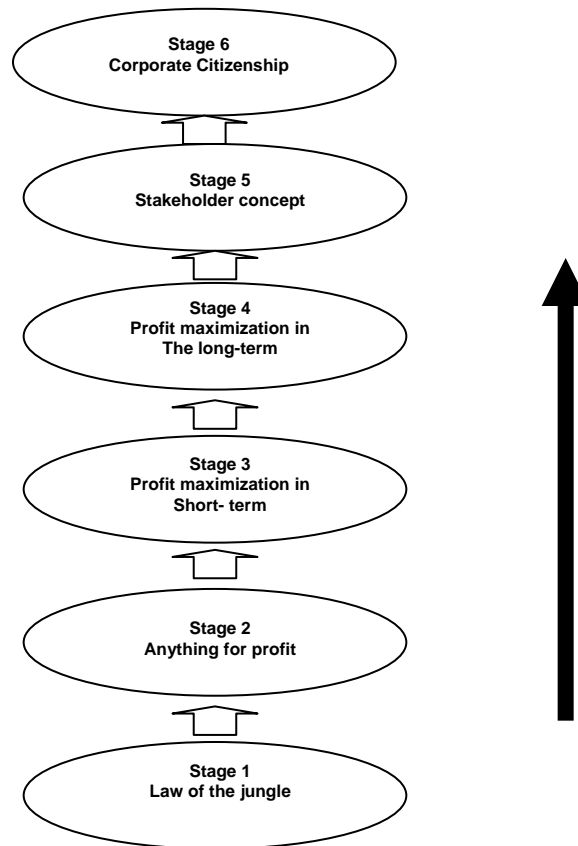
Stage 6
Corporate Citizenship

Stage 5
Stakeholder concept

Stage 4
Profit maximization in
The long-term

Stage 3
Profit maximization in
Short- term

Stage 2
Anything for profit

Stage 1
Law of the jungle